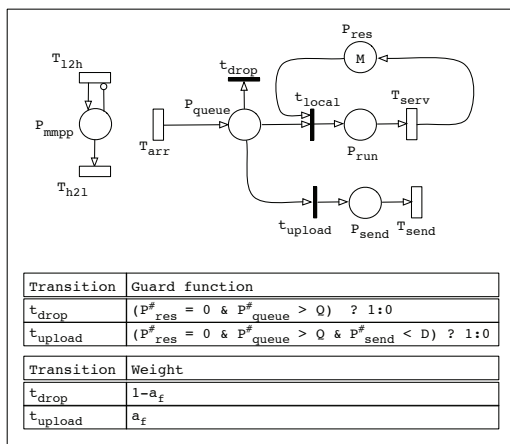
$T_{l2h}$

$P_{mmpp}$

$T_{h2l}$

$t_{drop}$

$P_{queue}$

$T_{arr}$

$P_{res}$

M

$t_{local}$

$T_{serv}$

$P_{run}$

$t_{upload}$

$P_{send}$

$T_{send}$

| Transition | Guard function |
|---|---|
| $t_{drop}$ | $(P^{\#}_{res} = 0$ & $P^{\#}_{queue} > Q)$ ? 1:0 |
| $t_{upload}$ | $(P^{\#}_{res} = 0$ & $P^{\#}_{queue} > Q$ & $P^{\#}_{send} < D)$ ? 1:0 |

| Transition | Weight |
|---|---|
| $t_{drop}$ | $1-a_f$ |
| $t_{upload}$ | $a_f$ |